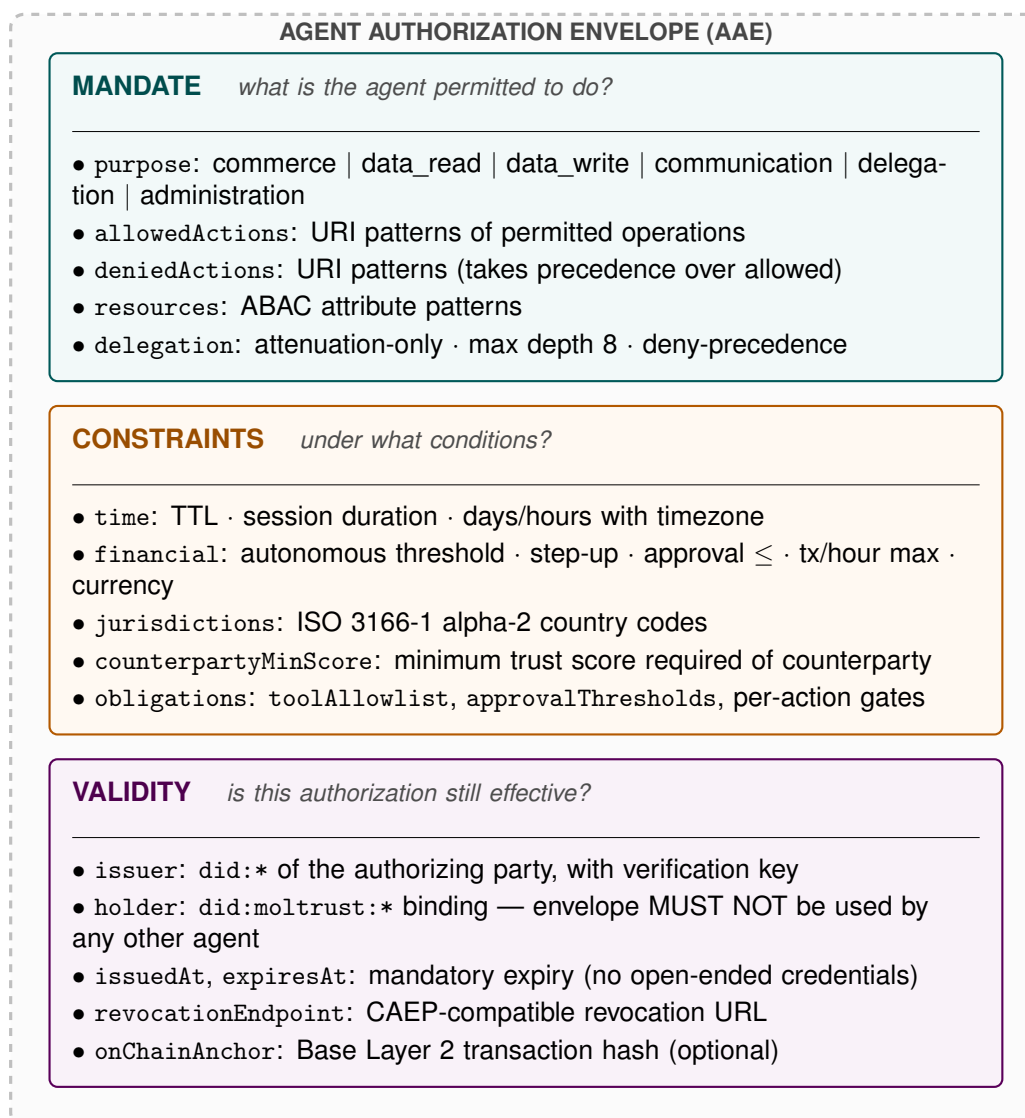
AGENT AUTHORIZATION ENVELOPE (AAE)

MANDATE what is the agent permitted to do?

• purpose: commerce | data_read | data_write | communication | delegation | administration
• allowedActions: URI patterns of permitted operations
• deniedActions: URI patterns (takes precedence over allowed)
• resources: ABAC attribute patterns
• delegation: attenuation-only · max depth 8 · deny-precedence

CONSTRAINTS under what conditions?

• time: TTL · session duration · days/hours with timezone
• financial: autonomous threshold · step-up · approval $\leq$ · tx/hour max · currency
• jurisdictions: ISO 3166-1 alpha-2 country codes
• counterpartyMinScore: minimum trust score required of counterparty
• obligations: toolAllowlist, approvalThresholds, per-action gates

VALIDITY is this authorization still effective?

• issuer: did:* of the authorizing party, with verification key
• holder: did:moltrust:* binding — envelope MUST NOT be used by any other agent
• issuedAt, expiresAt: mandatory expiry (no open-ended credentials)
• revocationEndpoint: CAEP-compatible revocation URL
• onChainAnchor: Base Layer 2 transaction hash (optional)